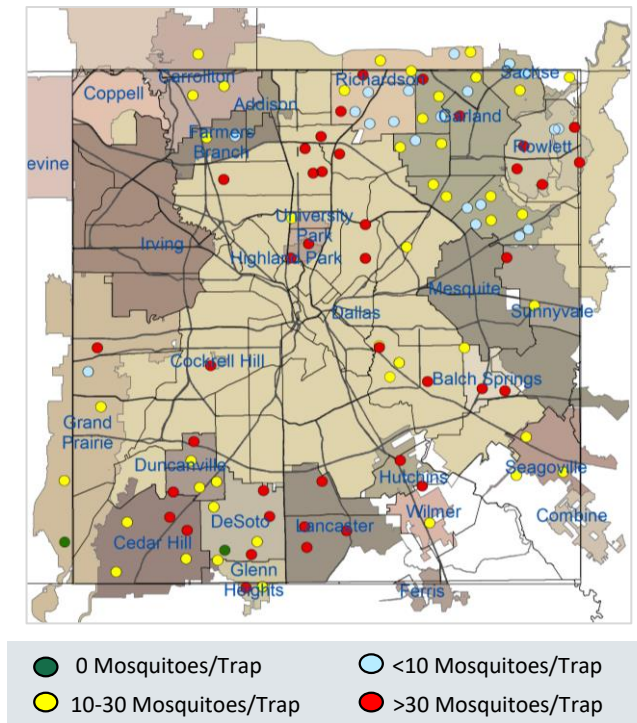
Carrollton
Coppell
Addison
Richardson
Sachse
Farmers Branch
Garland
Rowlett
evine
University Park
Irving
Highland Park
Mesquite
Sunnyvale
Dallas
Cockrell Hill
Balch Springs
Grand Prairie
Duncanville
Hutchins
Seagoville
DeSoto
Wilmer
Combine
Cedar Hill
Lancaster
Glenn Heights
Ferris

0 Mosquitoes/Trap
<10 Mosquitoes/Trap
10-30 Mosquitoes/Trap
>30 Mosquitoes/Trap